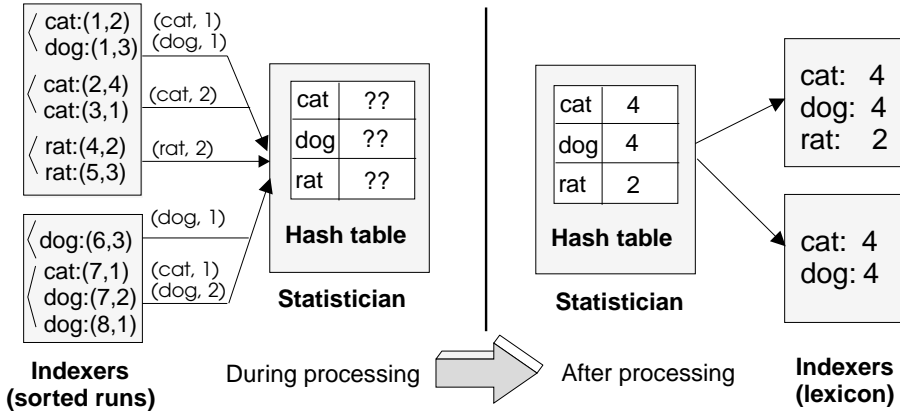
cat:(1,2)
dog:(1,3)

(cat, 1)
(dog, 1)

cat:(2,4)
cat:(3,1)

(cat, 2)

rat:(4,2)
rat:(5,3)

(rat, 2)

dog:(6,3)

(dog, 1)

cat:(7,1)
dog:(7,2)
dog:(8,1)

(cat, 1)
(dog, 2)

| cat | ?? |
|---|---|
| dog | ?? |
| rat | ?? |

Hash table

Statistician

| cat | 4 |
|---|---|
| dog | 4 |
| rat | 2 |

Hash table

Statistician

cat: 4
dog: 4
rat: 2

cat: 4
dog: 4

Indexers
(sorted runs)

During processing

After processing

Indexers
(lexicon)